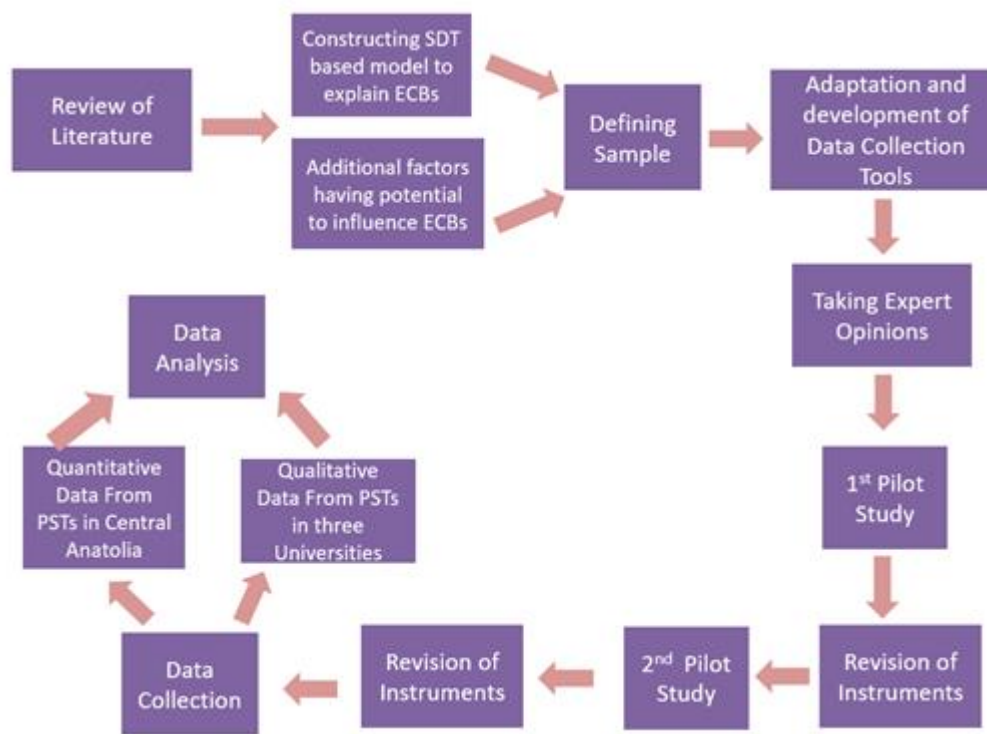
Review of Literature

Constructing SDT based model to explain ECBs

Additional factors having potential to influence ECBs

Defining Sample

Adaptation and development of Data Collection Tools

Taking Expert Opinions

1$^{st}$ Pilot Study

Revision of Instruments

2$^{nd}$ Pilot Study

Revision of Instruments

Data Collection

Quantitative Data From PSTs in Central Anatolia

Qualitative Data From PSTs in three Universities

Data Analysis